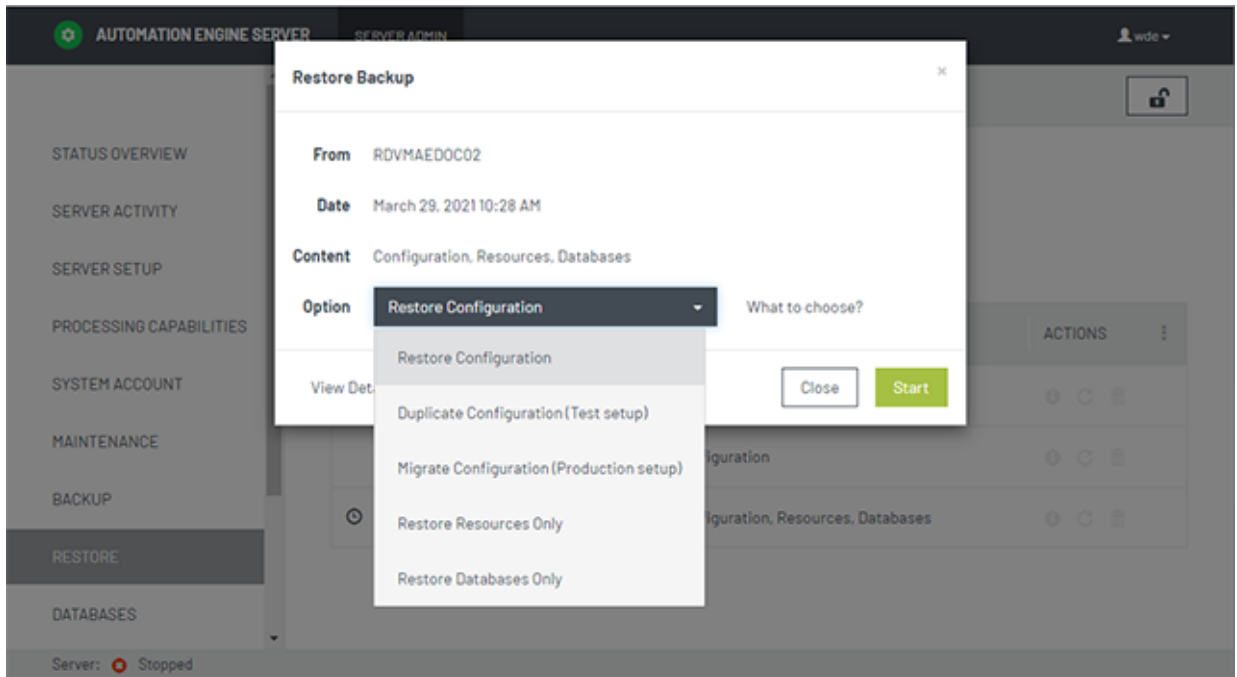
AUTOMATION ENGINE SERVER
SERVER ADMIN
wde

STATUS OVERVIEW
SERVER ACTIVITY
SERVER SETUP
PROCESSING CAPABILITIES
SYSTEM ACCOUNT
MAINTENANCE
BACKUP
RESTORE
DATABASES

Server: Stopped

Restore Backup
×

From RDVMAEDOC02
Date March 29, 2021 10:28 AM
Content Configuration, Resources, Databases
Option Restore Configuration
What to choose?

Restore Configuration
Duplicate Configuration (Test setup)
Migrate Configuration (Production setup)
Restore Resources Only
Restore Databases Only

View Det
Close
Start

ACTIONS
iguration
iguration, Resources, Databases